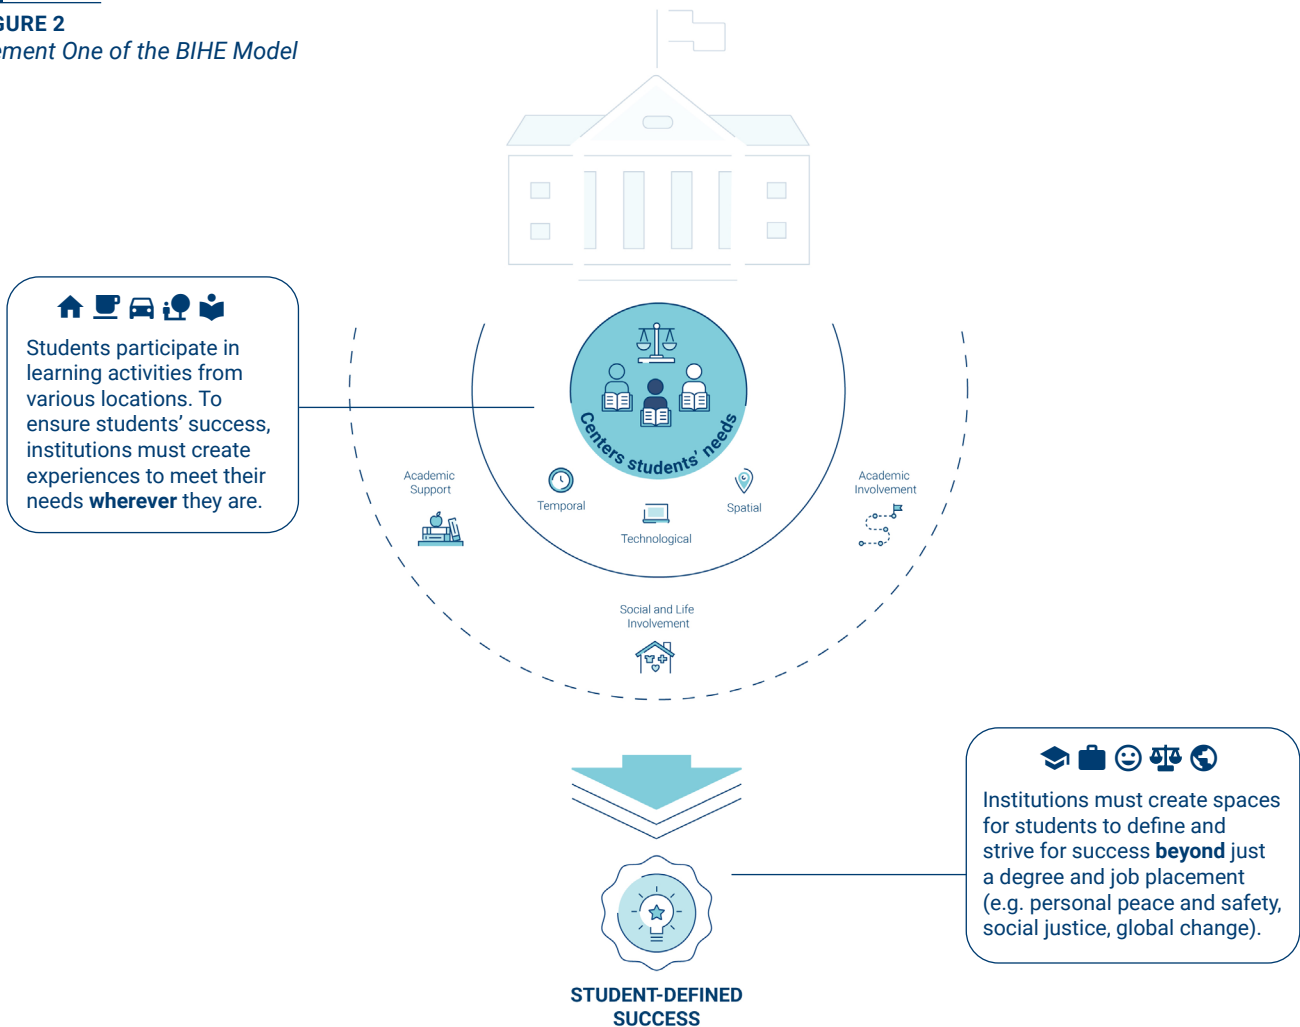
GURE 2
ment One of the BIHE Model

Students participate in learning activities from various locations. To ensure students' success, institutions must create experiences to meet their needs **wherever** they are.

Centers students' needs

Academic Support

Temporal

Technological

Spatial

Academic Involvement

Social and Life Involvement

Institutions must create spaces for students to define and strive for success **beyond** just a degree and job placement (e.g. personal peace and safety, social justice, global change).

STUDENT-DEFINED SUCCESS